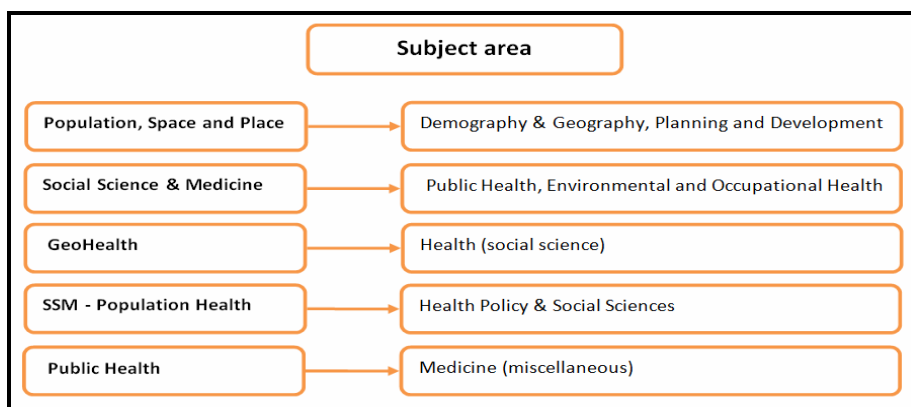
Subject area

Population, Space and Place

Demography & Geography, Planning and Development

Social Science & Medicine

Public Health, Environmental and Occupational Health

GeoHealth

Health (social science)

SSM - Population Health

Health Policy & Social Sciences

Public Health

Medicine (miscellaneous)